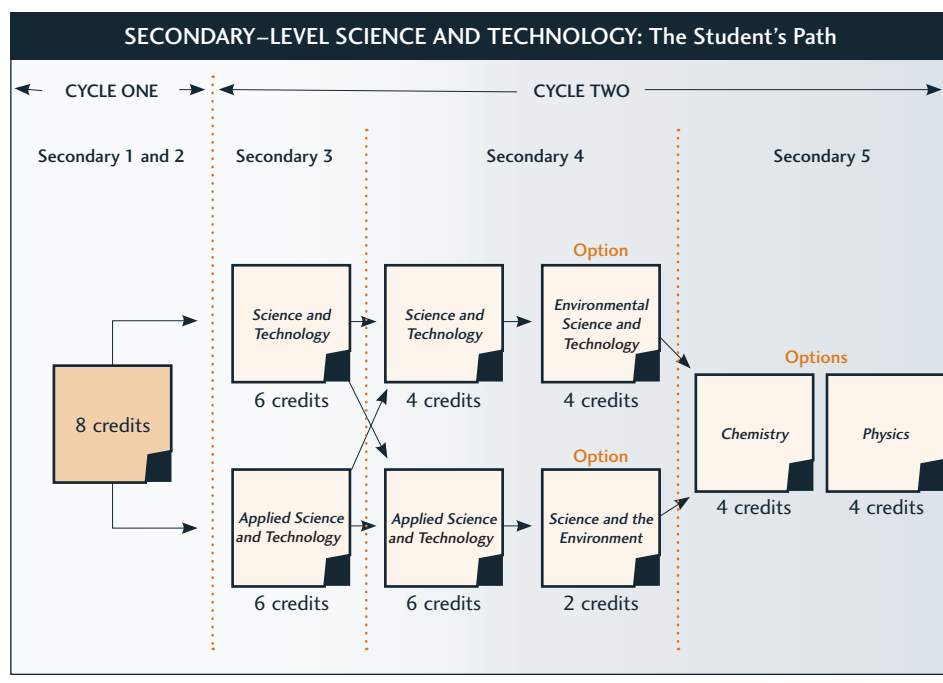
SECONDARY–LEVEL SCIENCE AND TECHNOLOGY: The Student's Path

CYCLE ONE

CYCLE TWO

Secondary 1 and 2

Secondary 3

Secondary 4

Secondary 5

8 credits

Science and Technology
6 credits

Applied Science and Technology
6 credits

Science and Technology
4 credits

Applied Science and Technology
6 credits

Option
Environmental Science and Technology
4 credits

Option
Science and the Environment
2 credits

Options
Chemistry
4 credits

Physics
4 credits